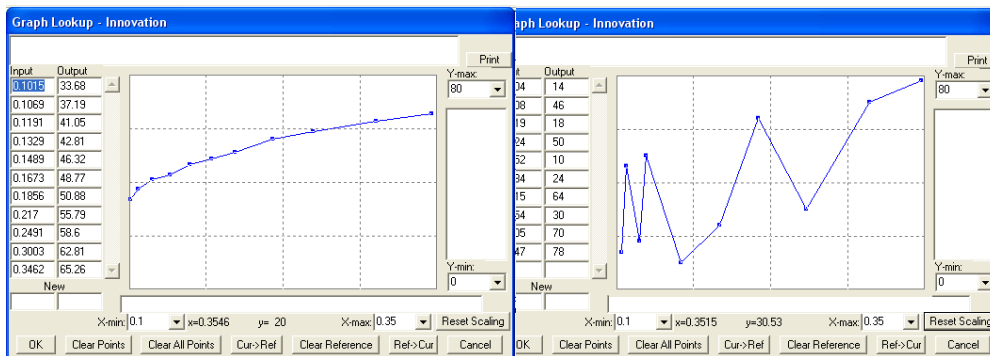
Graph Lookup - Innovation

Print

| Input | Output |
|---|---|
| 0.1015 | 33.68 |
| 0.1069 | 37.19 |
| 0.1191 | 41.05 |
| 0.1329 | 42.81 |
| 0.1489 | 46.32 |
| 0.1673 | 48.77 |
| 0.1856 | 50.88 |
| 0.217 | 55.79 |
| 0.2491 | 58.6 |
| 0.3003 | 62.81 |
| 0.3462 | 65.26 |

New

Y-max: 80
Y-min: 0

X-min: 0.1 x=0.3546 y= 20 X-max: 0.35 Reset Scaling

OK Clear Points Clear All Points Cur->Ref Clear Reference Ref->Cur Cancel

aph Lookup - Innovation

Print

| t | Output |
|---|---|
| 04 | 14 |
| 08 | 46 |
| 19 | 18 |
| 24 | 50 |
| 52 | 10 |
| 34 | 24 |
| 15 | 64 |
| 54 | 30 |
| 05 | 70 |
| 47 | 78 |

New

Y-max: 80
Y-min: 0

X-min: 0.1 x=0.3515 y=30.53 X-max: 0.35 Reset Scaling

OK Clear Points Clear All Points Cur->Ref Clear Reference Ref->Cur Cancel